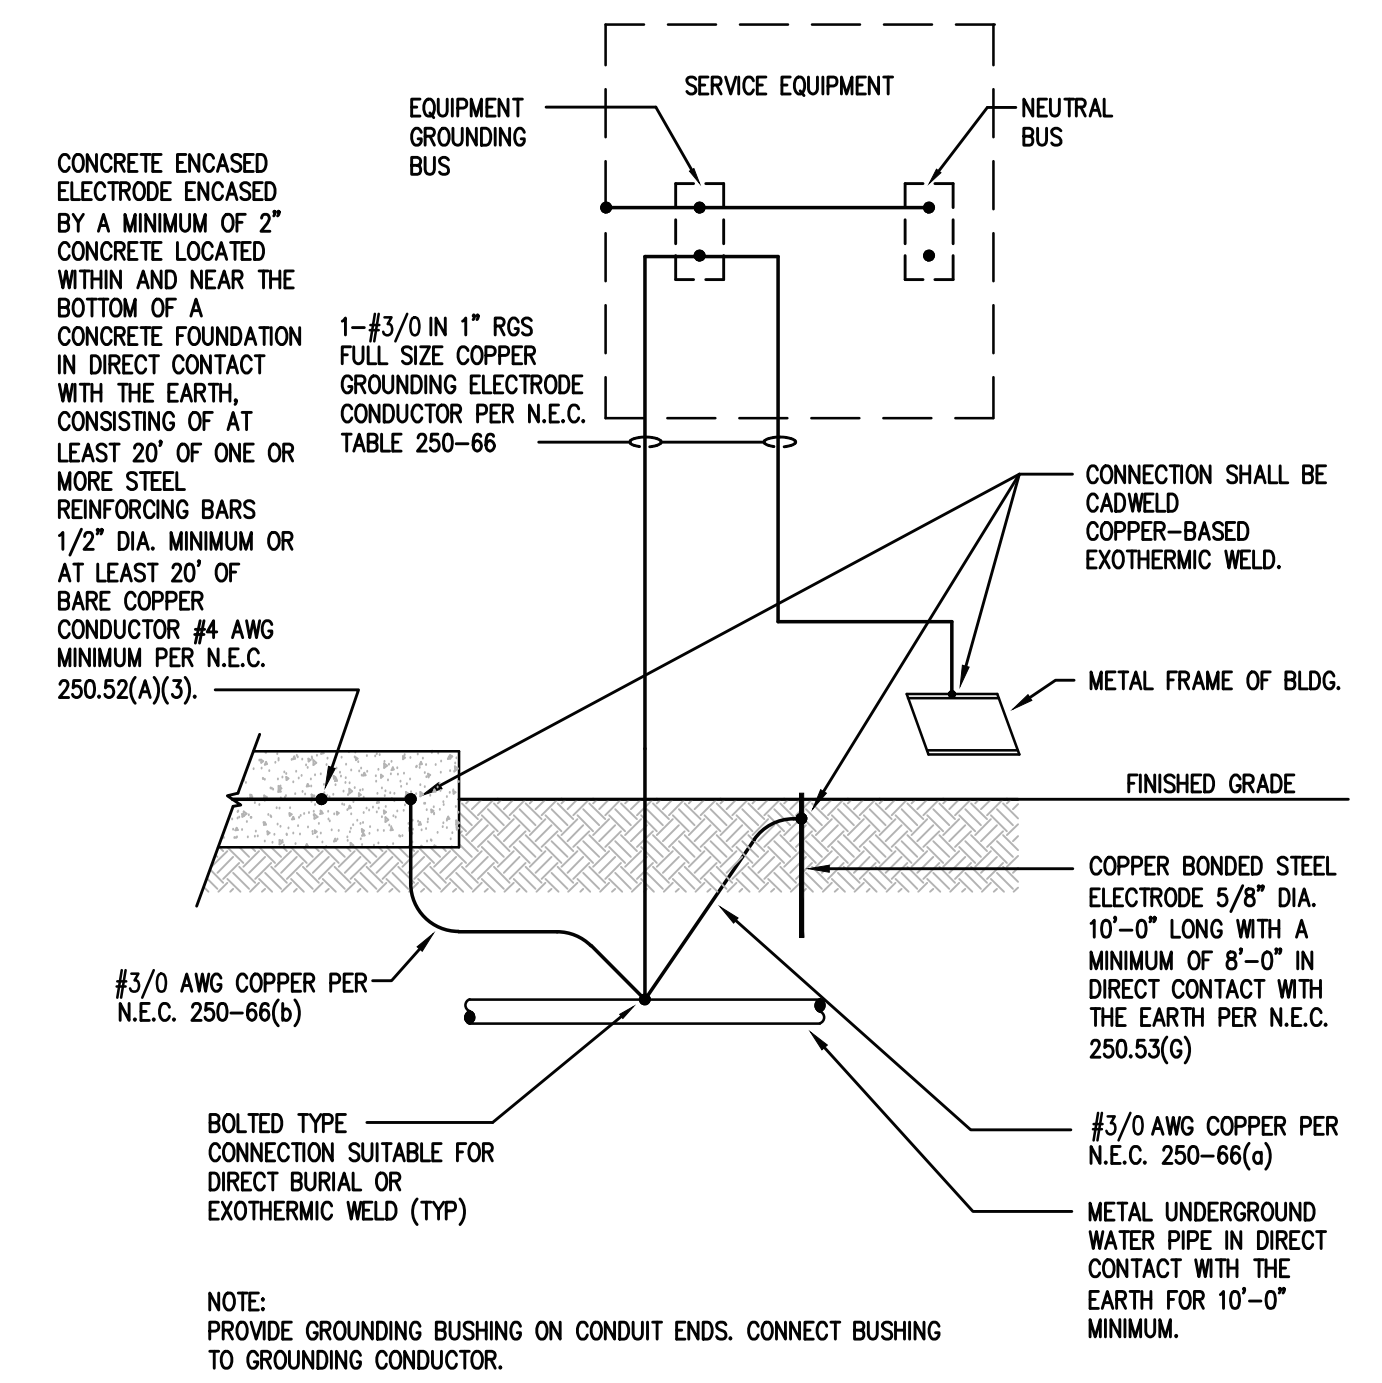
SERVICE EQUIPMENT

EQUIPMENT GROUNDING BUS

NEUTRAL BUS

CONCRETE ENCASED ELECTRODE ENCASED BY A MINIMUM OF 2" CONCRETE LOCATED WITHIN AND NEAR THE BOTTOM OF A CONCRETE FOUNDATION IN DIRECT CONTACT WITH THE EARTH, CONSISTING OF AT LEAST 20' OF ONE OR MORE STEEL REINFORCING BARS 1/2" DIA. MINIMUM OR AT LEAST 20' OF BARE COPPER CONDUCTOR #4 AWG MINIMUM PER N.E.C. 250.52(A)(3).

1–#3/0 IN 1" RGS FULL SIZE COPPER GROUNDING ELECTRODE CONDUCTOR PER N.E.C. TABLE 250–66

CONNECTION SHALL BE CADWELD COPPER–BASED EXOTHERMIC WELD.

METAL FRAME OF BLDG.

FINISHED GRADE

COPPER BONDED STEEL ELECTRODE 5/8" DIA. 10'–0" LONG WITH A MINIMUM OF 8'–0" IN DIRECT CONTACT WITH THE EARTH PER N.E.C. 250.53(G)

#3/0 AWG COPPER PER N.E.C. 250–66(b)

BOLTED TYPE CONNECTION SUITABLE FOR DIRECT BURIAL OR EXOTHERMIC WELD (TYP)

#3/0 AWG COPPER PER N.E.C. 250–66(a)

METAL UNDERGROUND WATER PIPE IN DIRECT CONTACT WITH THE EARTH FOR 10'–0" MINIMUM.

NOTE:
PROVIDE GROUNDING BUSHING ON CONDUIT ENDS. CONNECT BUSHING TO GROUNDING CONDUCTOR.